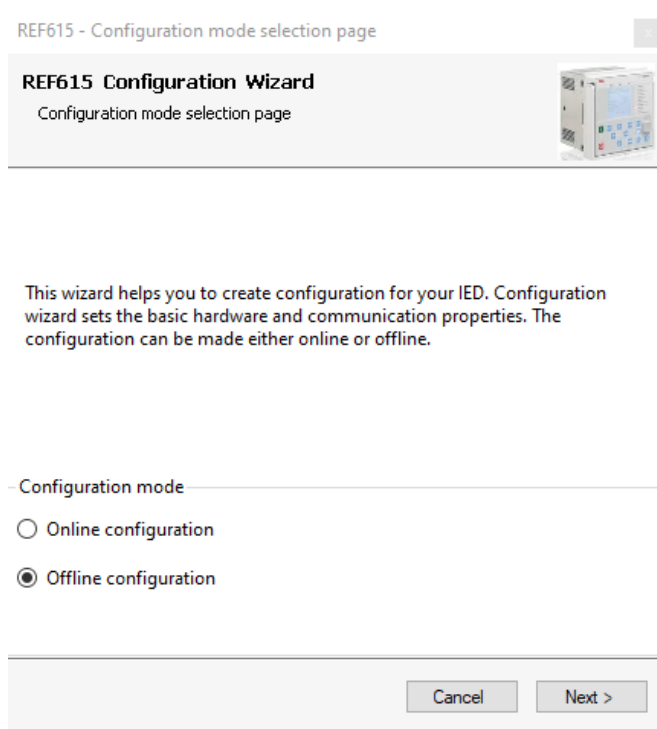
REF615 - Configuration mode selection page

REF615 Configuration Wizard

Configuration mode selection page

This wizard helps you to create configuration for your IED. Configuration wizard sets the basic hardware and communication properties. The configuration can be made either online or offline.

Configuration mode

Online configuration

Offline configuration

Cancel

Next >